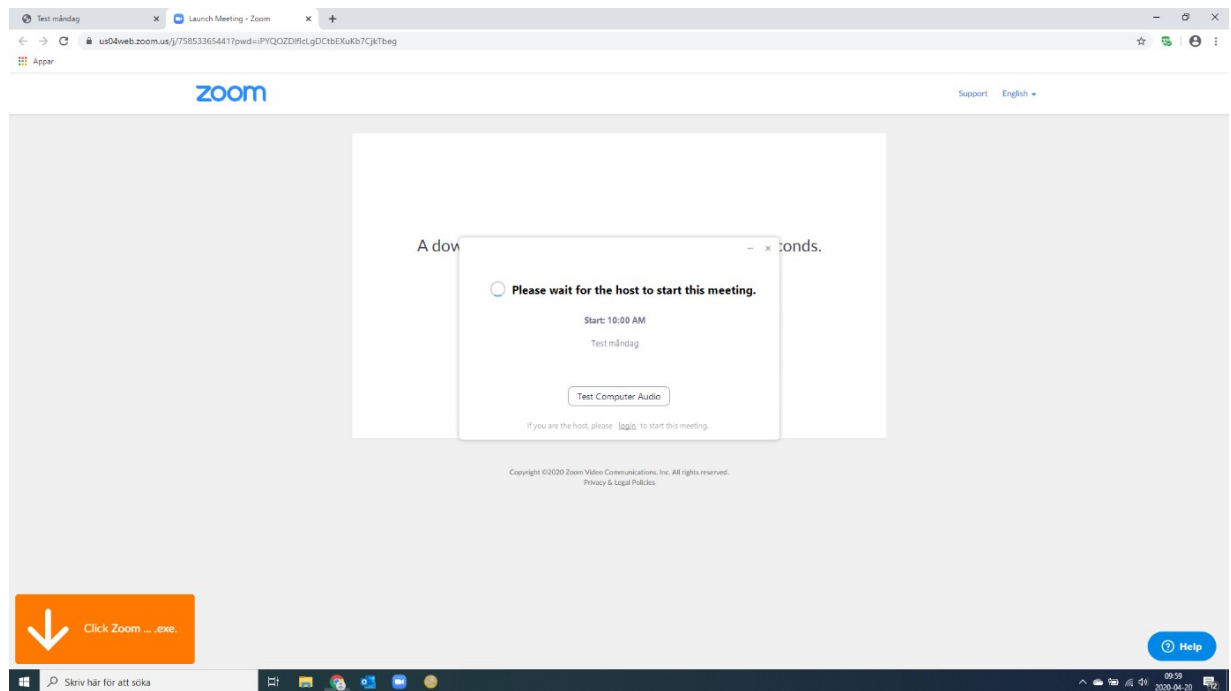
Test måndag ×
Launch Meeting - Zoom ×
+
us04web.zoom.us/j/75853365441?pwd=iPYQOZDiflcLgDCtbEXuKb7CjkTbeg
Appar

zoom

Support English

A dow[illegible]conds.

Please wait for the host to start this meeting.

Start: 10:00 AM

Test måndag

Test Computer Audio

If you are the host, please login to start this meeting.

Copyright ©2020 Zoom Video Communications, Inc. All rights reserved.
Privacy & Legal Policies

Click Zoom ... .exe.

Help

Skriv här för att söka

09:59
2020-04-20